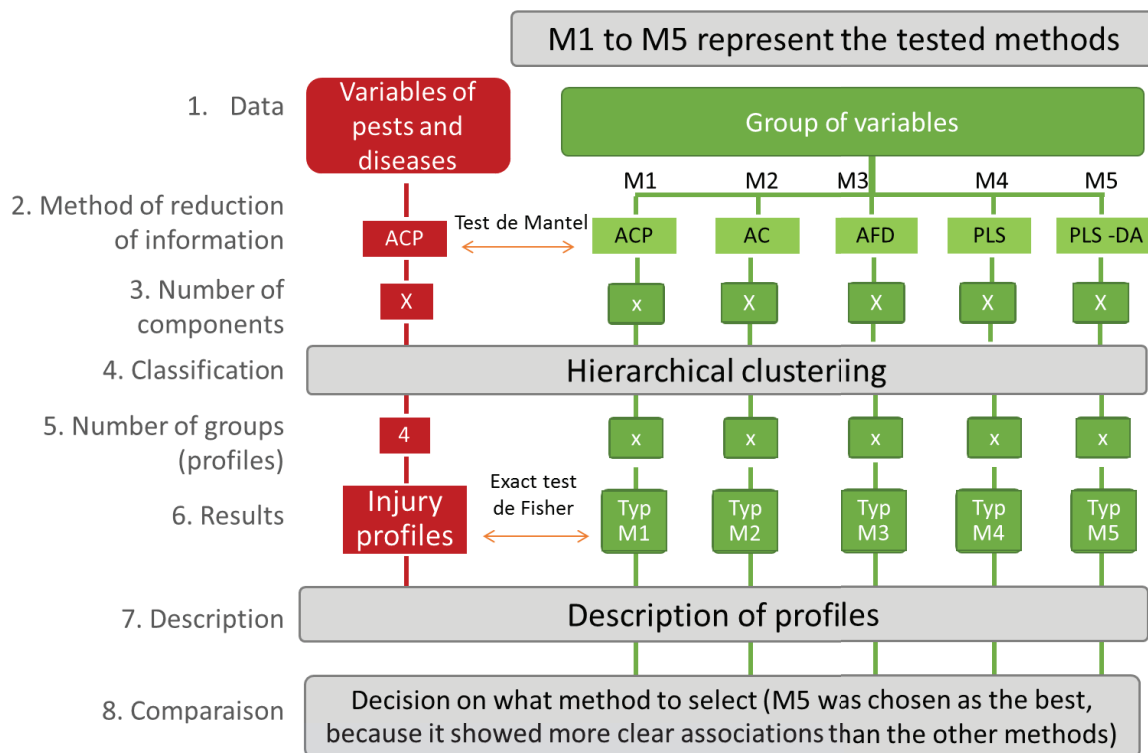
M1 to M5 represent the tested methods

1. Data

Variables of pests and diseases

Group of variables

M1 M2 M3 M4 M5

2. Method of reduction of information

ACP

Test de Mantel

ACP AC AFD PLS PLS -DA

3. Number of components

X

x X X X X

4. Classification

Hierarchical clusteriing

5. Number of groups (profiles)

4

x x x x x

6. Results

Injury profiles

Exact test de Fisher

Typ M1 Typ M2 Typ M3 Typ M4 Typ M5

7. Description

Description of profiles

8. Comparaison

Decision on what method to select (M5 was chosen as the best, because it showed more clear associations than the other methods)